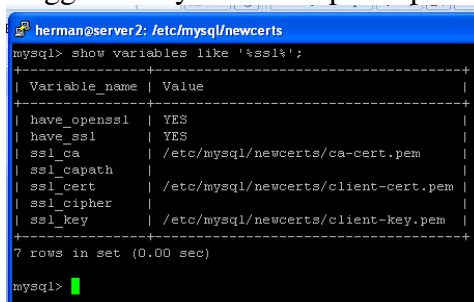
herman@server2: /etc/mysql/newcerts

mysql> show variables like '%ssl%';

| Variable_name | Value |
|---|---|
| have_openssl | YES |
| have_ssl | YES |
| ssl_ca | /etc/mysql/newcerts/ca-cert.pem |
| ssl_capath | |
| ssl_cert | /etc/mysql/newcerts/client-cert.pem |
| ssl_cipher | |
| ssl_key | /etc/mysql/newcerts/client-key.pem |

7 rows in set (0.00 sec)

mysql>